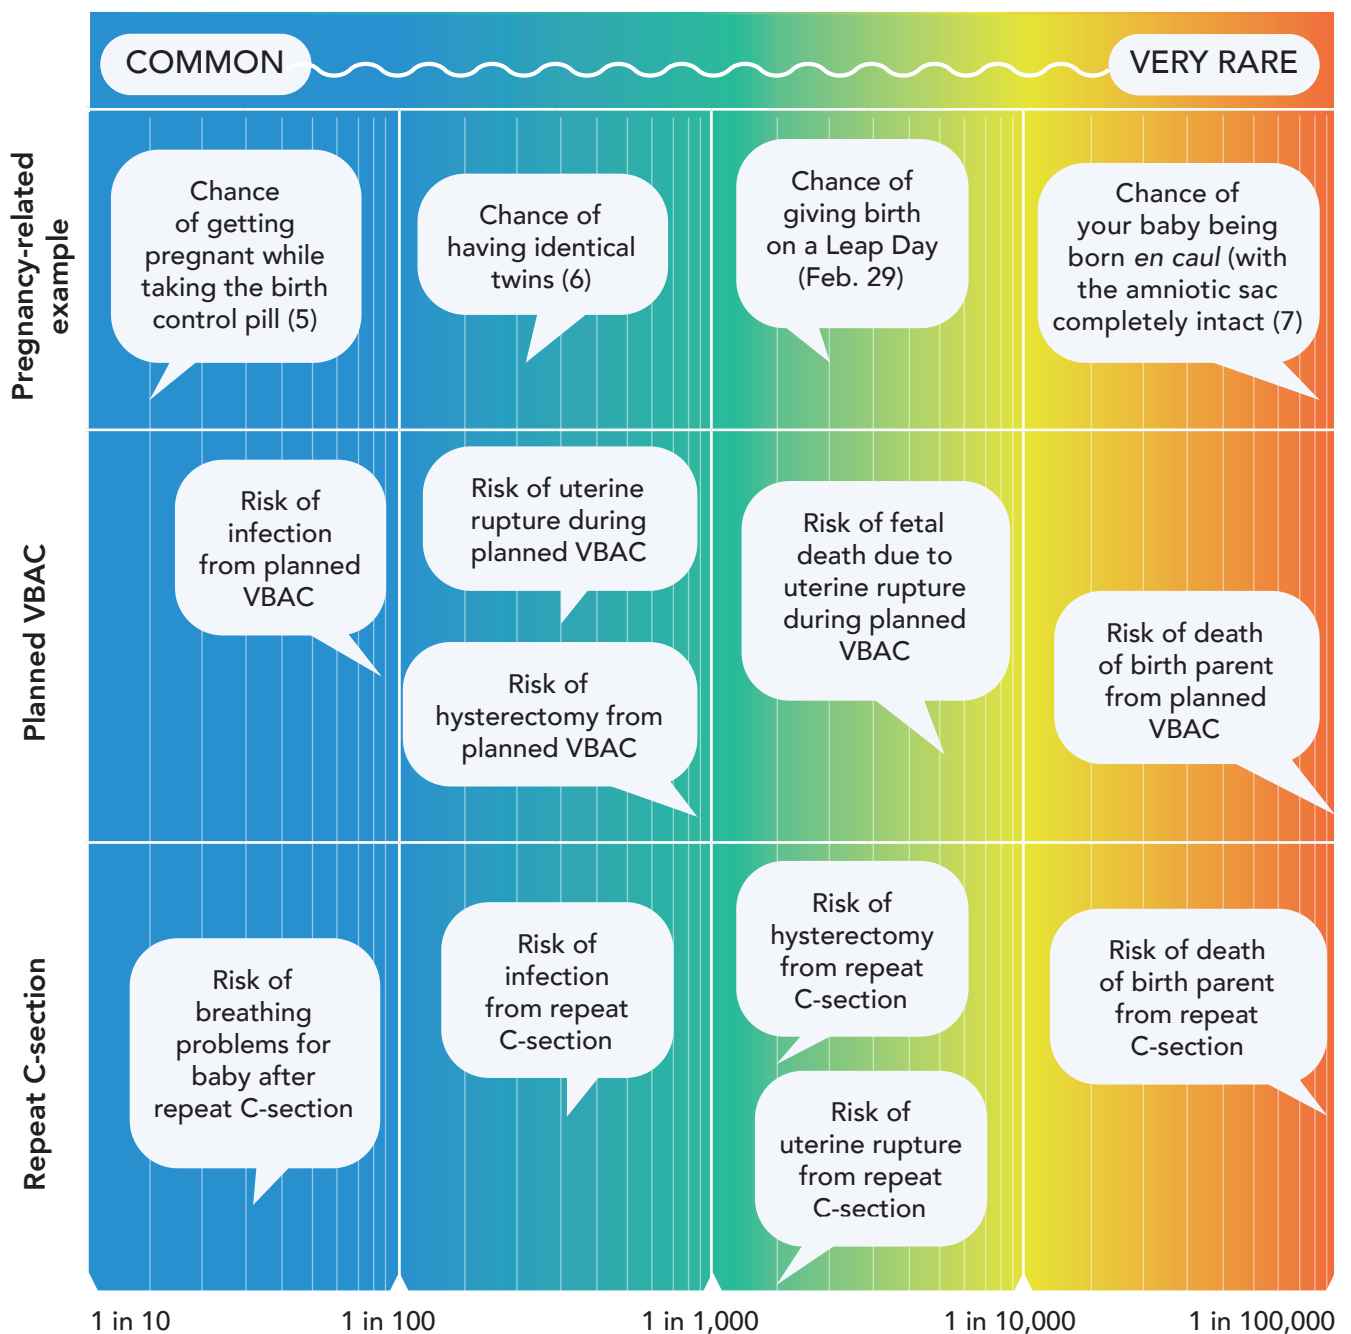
COMMON

VERY RARE

Pregnancy-related example

Chance of getting pregnant while taking the birth control pill (5)

Chance of having identical twins (6)

Chance of giving birth on a Leap Day (Feb. 29)

Chance of your baby being born *en caul* (with the amniotic sac completely intact (7)

Planned VBAC

Risk of infection from planned VBAC

Risk of uterine rupture during planned VBAC

Risk of hysterectomy from planned VBAC

Risk of fetal death due to uterine rupture during planned VBAC

Risk of death of birth parent from planned VBAC

Repeat C-section

Risk of breathing problems for baby after repeat C-section

Risk of infection from repeat C-section

Risk of hysterectomy from repeat C-section

Risk of uterine rupture from repeat C-section

Risk of death of birth parent from repeat C-section

1 in 10

1 in 100

1 in 1,000

1 in 10,000

1 in 100,000